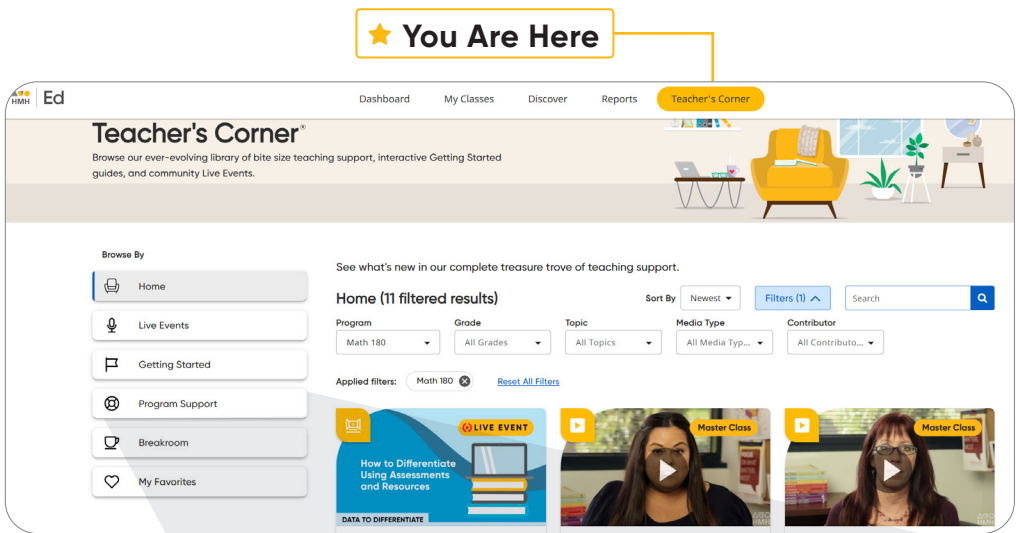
You Are Here

HMH | Ed

Dashboard My Classes Discover Reports Teacher's Corner

Teacher's Corner®

Browse our ever-evolving library of bite size teaching support, interactive Getting Started guides, and community Live Events.

Browse By

Home

Live Events

Getting Started

Program Support

Breakroom

My Favorites

See what's new in our complete treasure trove of teaching support.

Home (11 filtered results)

Sort By Newest

Filters (1)

Search

Program Math 180

Grade All Grades

Topic All Topics

Media Type All Media Typ...

Contributor All Contributo...

Applied filters: Math 180 Reset All Filters

LIVE EVENT

How to Differentiate Using Assessments and Resources

DATA TO DIFFERENTIATE

Master Class

Master Class